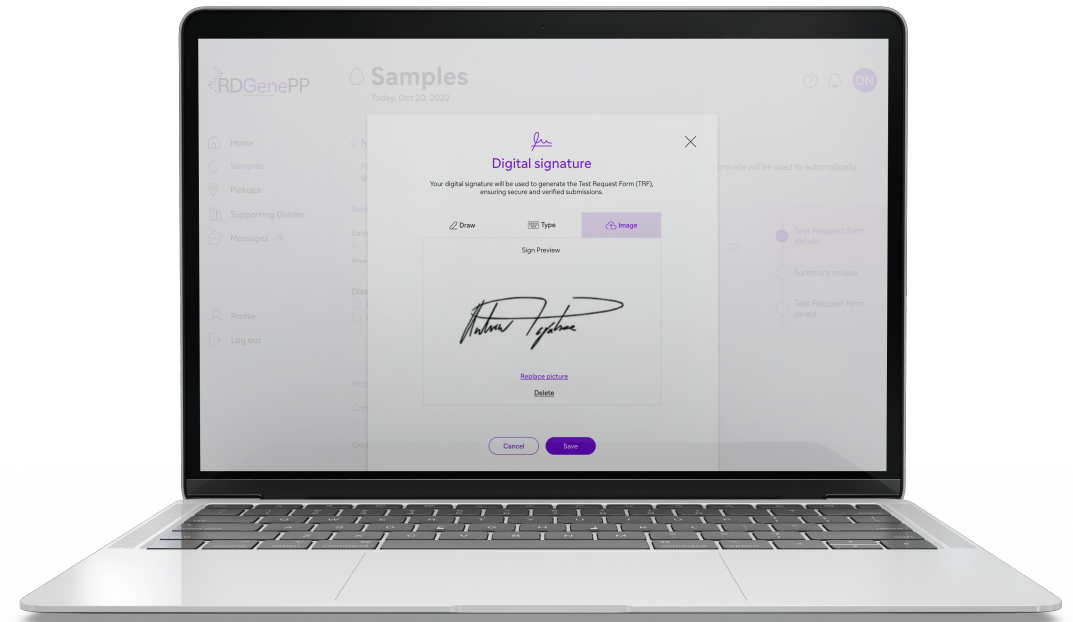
RDGenePP

Samples

Today: Oct 20, 2022

ON

Home

Samples

Pickups

Supporting Guides

Messages

Profile

Log out

provide will be used to automatically

Test Request form details

Summary review

Test Request form saved

Digital signature

Your digital signature will be used to generate the Test Request Form (TRF), ensuring secure and verified submissions.

Draw

Type

Image

Sign Preview

Replace picture

Delete

Cancel

Save